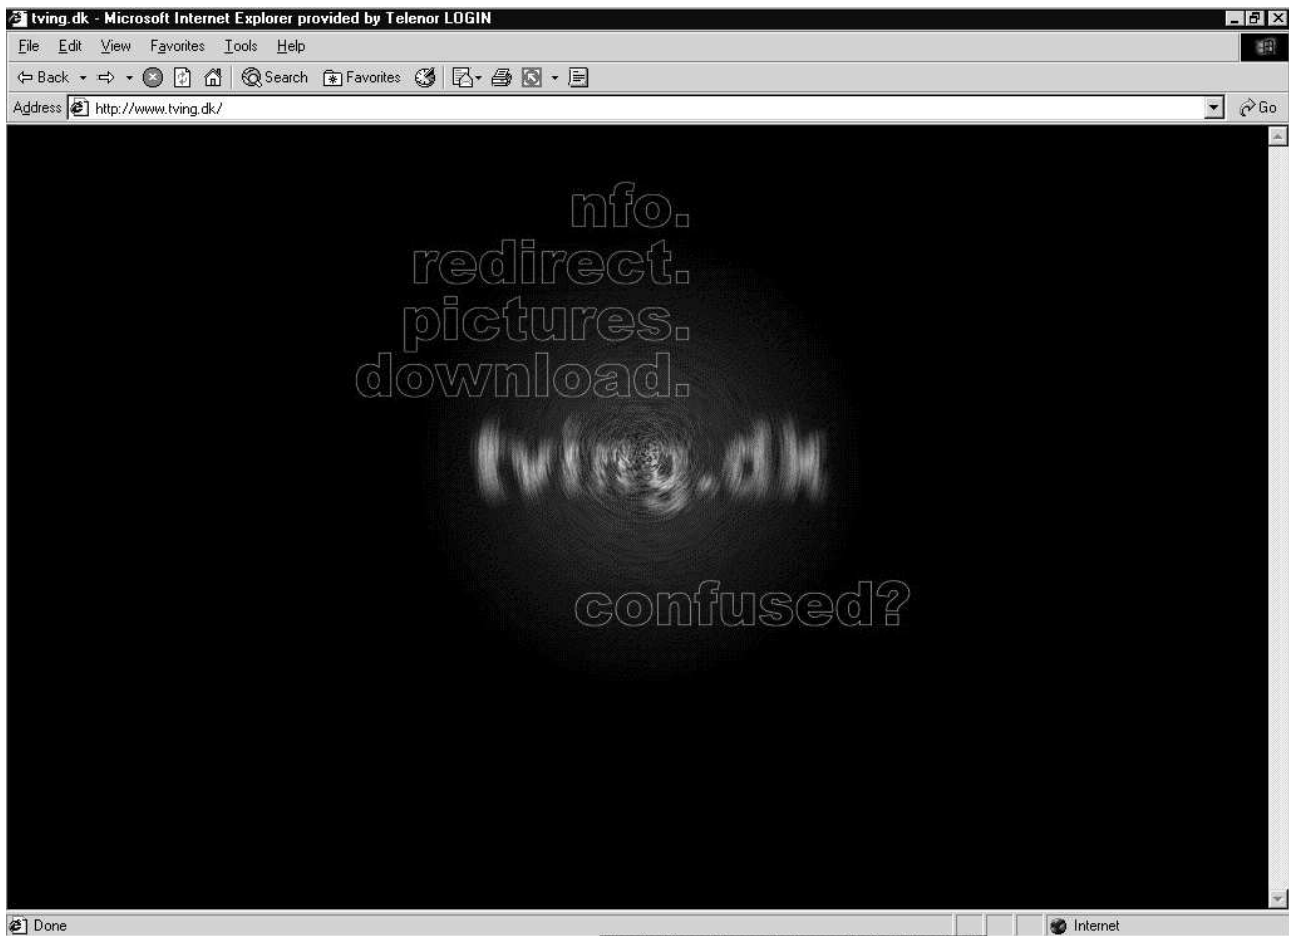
tving.dk - Microsoft Internet Explorer provided by Telenor LOGIN

File Edit View Favorites Tools Help

Back Search Favorites

Address http://www.tving.dk/ Go

nfo.
redirect.
pictures.
download.

tving.dk

confused?

Done Internet